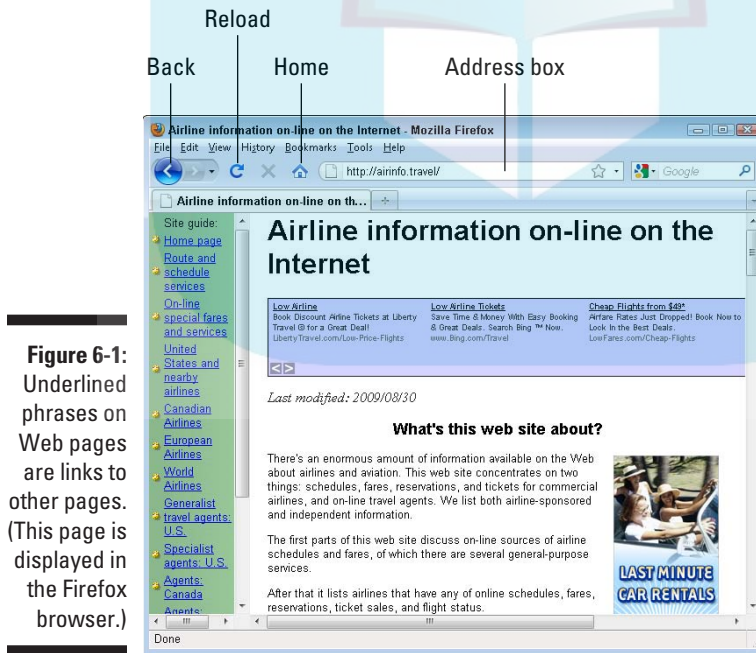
Reload

Back

Home

Address box

Airline information on-line on the Internet - Mozilla Firefox

File Edit View History Bookmarks Tools Help

http://airinfo.travel/

Google

Airline information on-line on th...

Site guide:
Home page
Route and schedule services
On-line special fares and services
United States and nearby airlines
Canadian Airlines
European Airlines
World Airlines
Generalist travel agents: U.S.
Specialist agents: U.S.
Agents: Canada
Agents:

Airline information on-line on the Internet

Low Airline
Book Discount Airline Tickets at Liberty Travel ® for a Great Deal!
LibertyTravel.com/Low-Price-Flights

Low Airline Tickets
Save Time & Money With Easy Booking & Great Deals. Search Bing ™ Now.
www.Bing.com/Travel

Cheap Flights from $49*
Airfare Rates Just Dropped! Book Now to Look In the Best Deals.
LowFares.com/Cheap-Flights

Last modified: 2009/08/30

What's this web site about?

There's an enormous amount of information available on the Web about airlines and aviation. This web site concentrates on two things: schedules, fares, reservations, and tickets for commercial airlines, and on-line travel agents. We list both airline-sponsored and independent information.

The first parts of this web site discuss on-line sources of airline schedules and fares, of which there are several general-purpose services.

After that it lists airlines that have any of online schedules, fares, reservations, ticket sales, and flight status.

LAST MINUTE CAR RENTALS

Done

Figure 6-1: Underlined phrases on Web pages are links to other pages. (This page is displayed in the Firefox browser.)